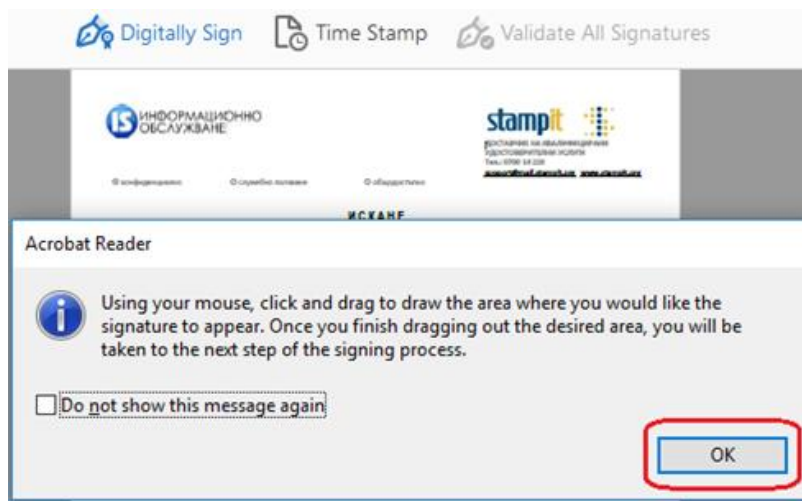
Digitally Sign Time Stamp Validate All Signatures

IS ИНФОРМАЦИОННО ОБСЛУЖВАНЕ

stampit

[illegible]

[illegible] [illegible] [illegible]

ИСКАНЕ

Acrobat Reader

Using your mouse, click and drag to draw the area where you would like the signature to appear. Once you finish dragging out the desired area, you will be taken to the next step of the signing process.

Do not show this message again

OK